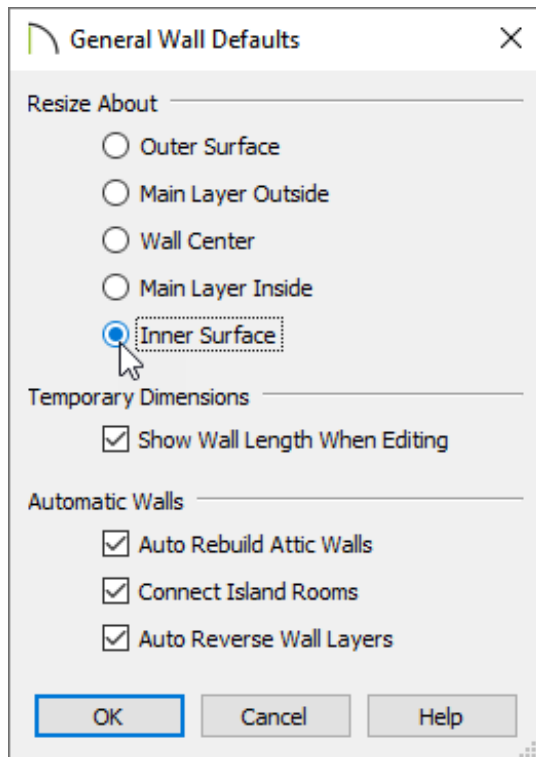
General Wall Defaults

Resize About

Outer Surface

Main Layer Outside

Wall Center

Main Layer Inside

Inner Surface

Temporary Dimensions

Show Wall Length When Editing

Automatic Walls

Auto Rebuild Attic Walls

Connect Island Rooms

Auto Reverse Wall Layers

OK Cancel Help